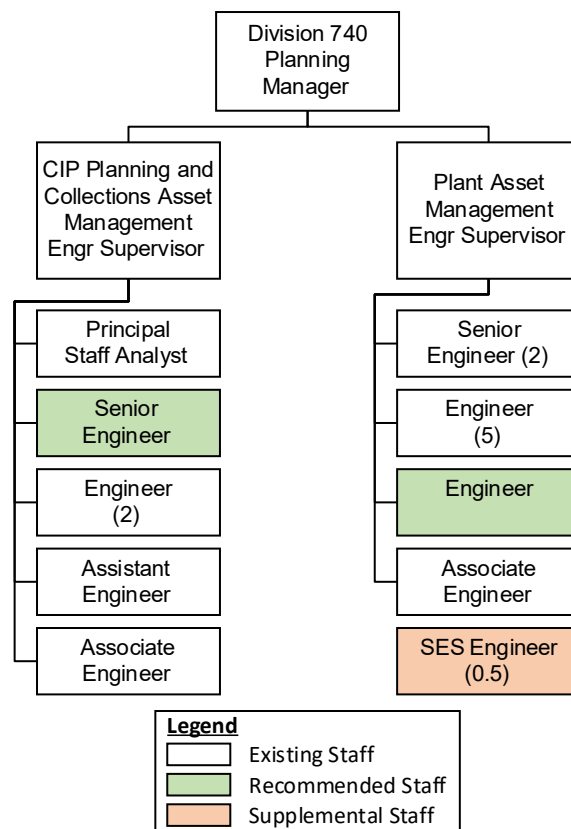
Division 740 Planning Manager

CIP Planning and Collections Asset Management Engr Supervisor

Principal Staff Analyst

Senior Engineer

Engineer (2)

Assistant Engineer

Associate Engineer

Plant Asset Management Engr Supervisor

Senior Engineer (2)

Engineer (5)

Engineer

Associate Engineer

SES Engineer (0.5)

Legend
Existing Staff
Recommended Staff
Supplemental Staff